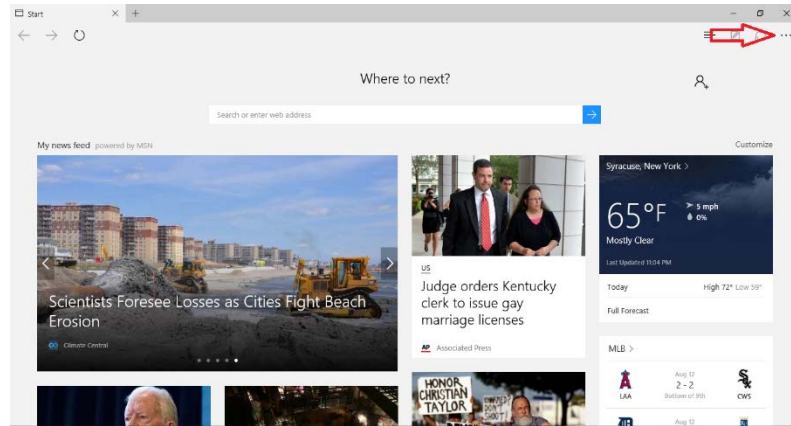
Start

Where to next?

Search or enter web address

My news feed powered by MSN

Customize

Scientists Foresee Losses as Cities Fight Beach Erosion

Climate Central

US

Judge orders Kentucky clerk to issue gay marriage licenses

AP Associated Press

Syracuse, New York >

65°F

5 mph

0%

Mostly Clear

Last Updated 11:04 PM

Today

High 72° Low 59°

Full Forecast

MLB >

Aug 12

2 - 2

Bottom of 9th

LAA

CWS

Aug 12

HONOR CHRISTIAN TAYLOR